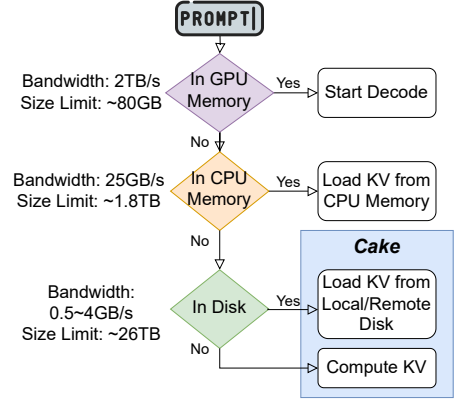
PROMPT

Bandwidth: 2TB/s
Size Limit: ~80GB

In GPU Memory

Yes

Start Decode

No

Bandwidth: 25GB/s
Size Limit: ~1.8TB

In CPU Memory

Yes

Load KV from CPU Memory

No

Cake

Bandwidth: 0.5~4GB/s
Size Limit: ~26TB

In Disk

Yes

Load KV from Local/Remote Disk

No

Compute KV